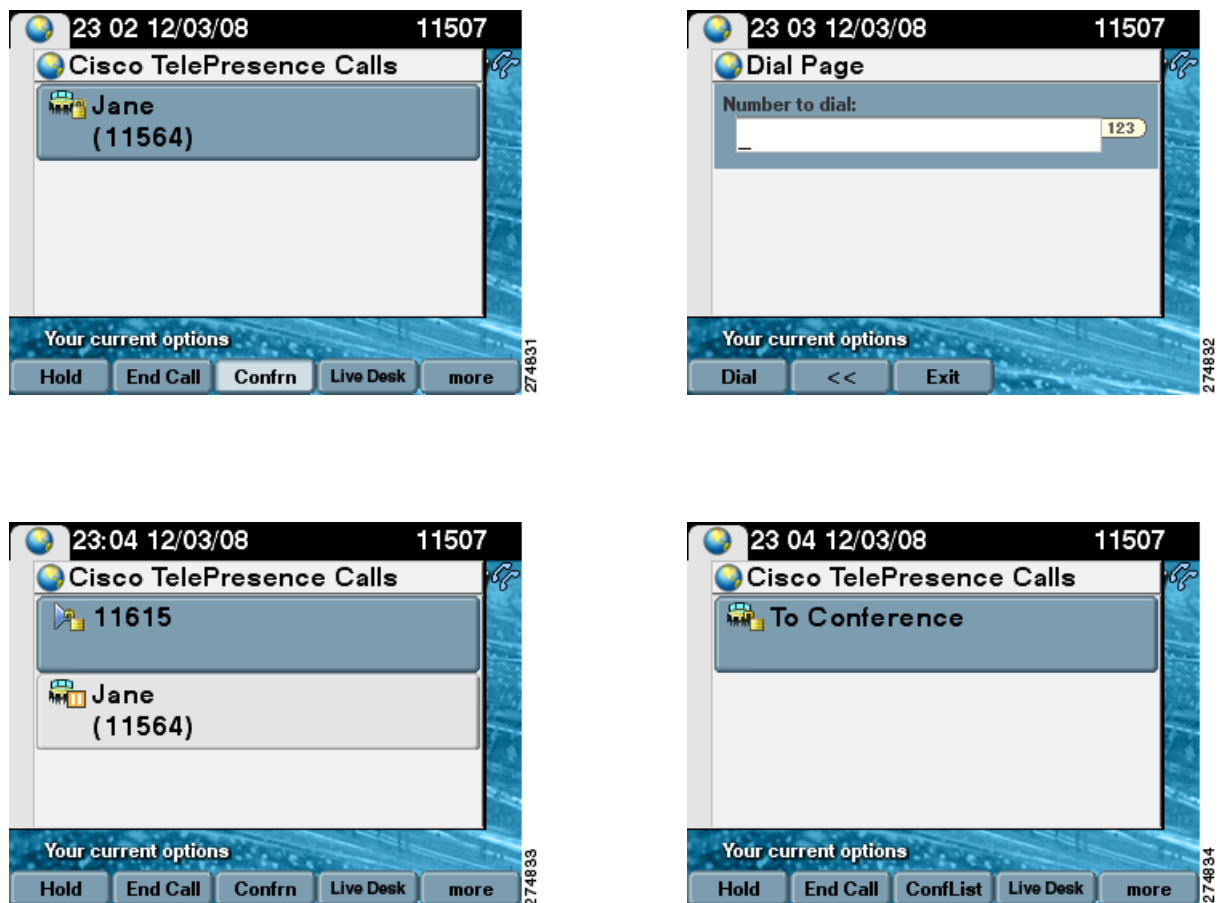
23 02 12/03/08 11507

Cisco TelePresence Calls

Jane (11564)

Your current options

Hold | End Call | Confrn | Live Desk | more

274831

23 03 12/03/08 11507

Dial Page

Number to dial:

_

123

Your current options

Dial | << | Exit

274832

23:04 12/03/08 11507

Cisco TelePresence Calls

11615

Jane (11564)

Your current options

Hold | End Call | Confrn | Live Desk | more

274833

23 04 12/03/08 11507

Cisco TelePresence Calls

To Conference

Your current options

Hold | End Call | ConfList | Live Desk | more

274834